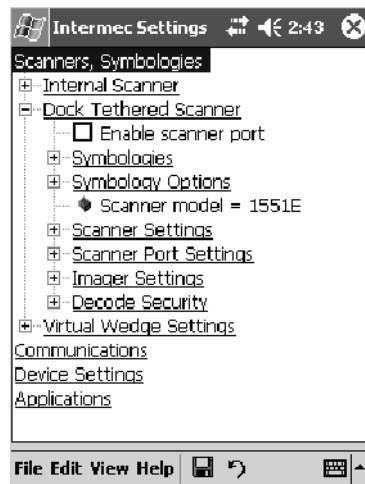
Intermec Settings 2:43

Scanners, Symbologies
Internal Scanner
Dock Tethered Scanner
Enable scanner port
Symbologies
Symbology Options
Scanner model = 1551E
Scanner Settings
Scanner Port Settings
Imager Settings
Decode Security
Virtual Wedge Settings
Communications
Device Settings
Applications

File Edit View Help